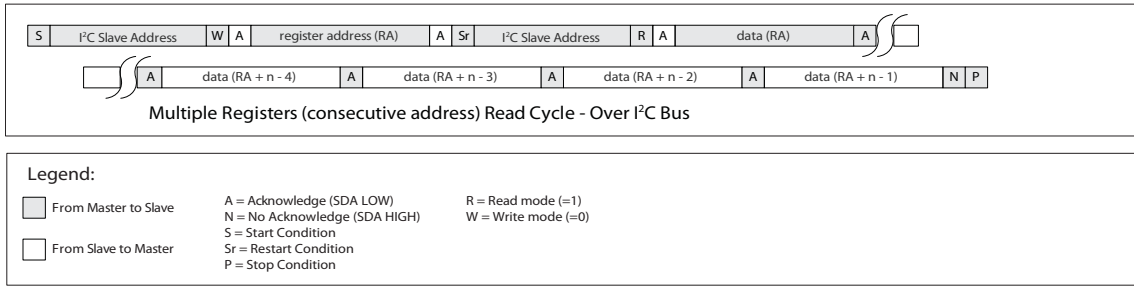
S | I$^2$C Slave Address | W | A | register address (RA) | A | Sr | I$^2$C Slave Address | R | A | data (RA) | A

A | data (RA + n - 4) | A | data (RA + n - 3) | A | data (RA + n - 2) | A | data (RA + n - 1) | N | P

Multiple Registers (consecutive address) Read Cycle - Over I$^2$C Bus

Legend:

From Master to Slave

From Slave to Master

A = Acknowledge (SDA LOW)
N = No Acknowledge (SDA HIGH)
S = Start Condition
Sr = Restart Condition
P = Stop Condition

R = Read mode (=1)
W = Write mode (=0)